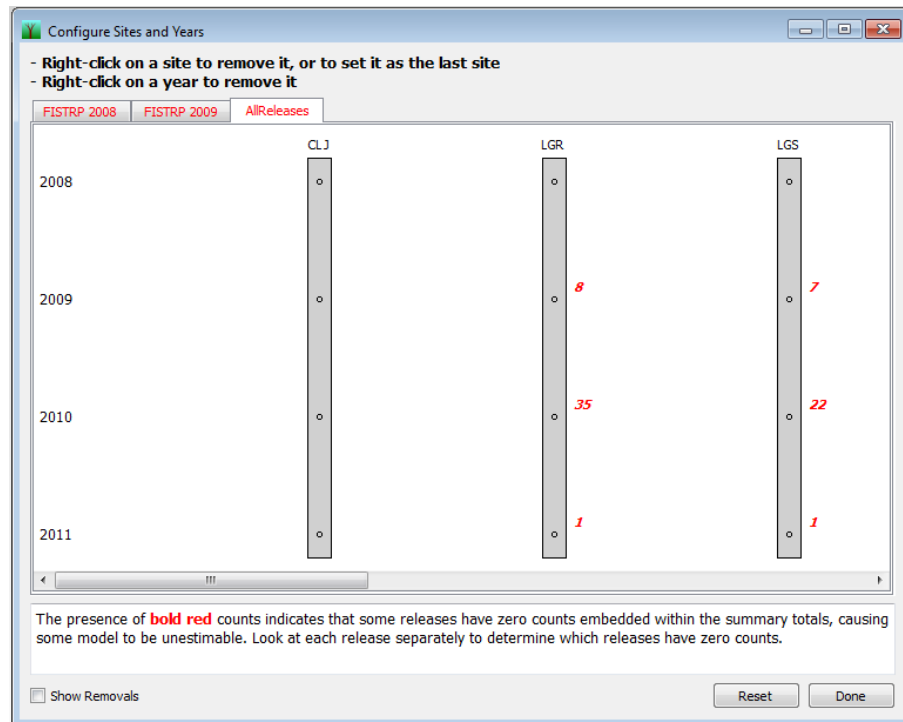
Configure Sites and Years

- Right-click on a site to remove it, or to set it as the last site
- Right-click on a year to remove it

FISTRP 2008 | FISTRP 2009 | AllReleases

CLJ

LGR

LGS

2008

2009

2010

2011

8

7

35

22

1

1

The presence of **bold red** counts indicates that some releases have zero counts embedded within the summary totals, causing some model to be unestimable. Look at each release separately to determine which releases have zero counts.

Show Removals

Reset

Done